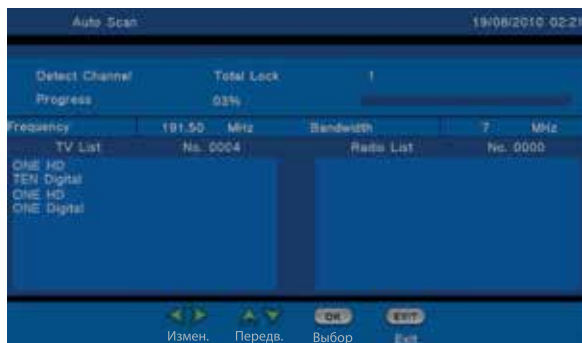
Auto Scan

19/06/2010 02:21

Detect Channel

Total Lock

1

Progress

03%

Frequency

191.50

MHz

Bandwidth

7

MHz

TV List

No. 0004

Radio List

No. 0000

ONE HD
TEN Digital
ONE HD
ONE Digital

Измен.

Передв.

OK

Выбор

EXIT

Exit